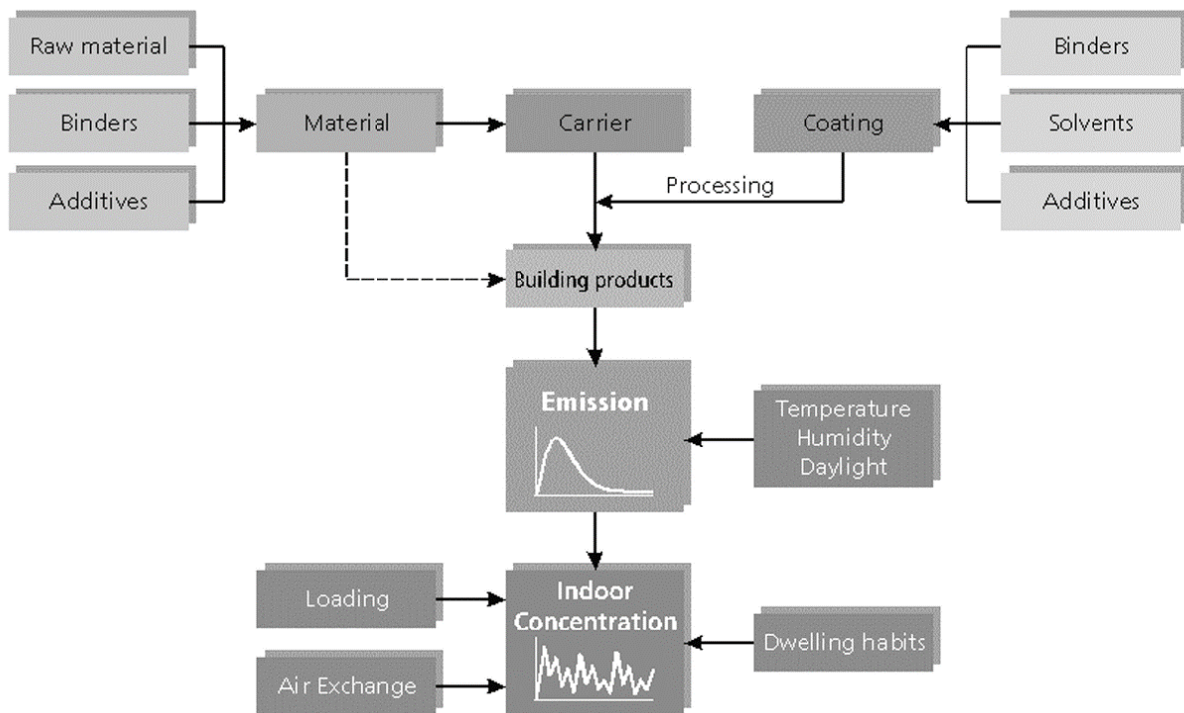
Raw material

Binders

Additives

Material

Carrier

Coating

Binders

Solvents

Additives

Processing

Building products

Emission

Temperature
Humidity
Daylight

Loading

Indoor Concentration

Dwelling habits

Air Exchange